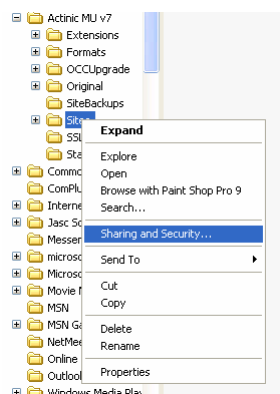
Actinic MU v7
Extensions
Formats
OCCUpgrade
Original
SiteBackups
Sites
SSL
Sta
Commo
ComPlu
Interne
Jasc Sc
Messer
microsc
Microsc
Movie M
MSN
MSN Ga
NetMee
Online
Outlool
Windows Media Play

Expand
Explore
Open
Browse with Paint Shop Pro 9
Search...
Sharing and Security...
Send To
Cut
Copy
Delete
Rename
Properties